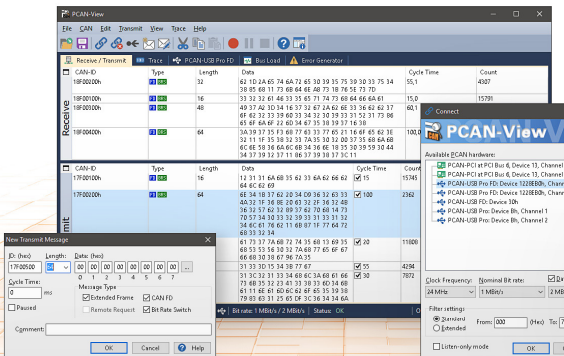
PCAN-View

File CAN Edit Transmit View Trace Help

Receive / Transmit | Trace | PCAN-USB Pro FD | Bus Load | Error Generator

| CAN-ID | Type | Length | Data | Cycle Time | Count |
|---|---|---|---|---|---|
| 18F00200h | FD BRS | 32 | 62 1D 2A 65 7A 6A 72 65 30 39 75 79 33 30 75 34 38 65 68 71 78 68 6E 68 A8 73 78 76 5E 73 7D | 55,1 | 4387 |
| 18F00100h | FD BRS | 16 | 33 32 32 61 46 33 35 65 71 74 73 69 64 66 6A 61 | 15,0 | 15731 |
| 18F00300h | FD BRS | 48 | 49 37 A2 3D 34 16 37 32 67 2A 6E 6E 33 36 62 62 37 6F 62 32 33 39 60 33 34 32 30 33 31 52 31 73 86 65 6F 6A 6F 32 60 54 30 35 37 30 34 | 60,1 | |
| 18F00400h | FD BRS | 64 | 3A 39 37 75 63 60 77 60 33 77 65 21 16 6F 65 62 36 32 11 1F 35 30 32 73 35 58 70 35 76 6C 6B 6A 6B 6C 6E 5E 58 36 6A 6C 6B 34 36 6E 18 35 30 39 59 30 44 34 37 39 32 17 11 36 77 33 30 34 | 100,0 | |

Receive

| CAN-ID | Type | Length | Data | Cycle Time | Count |
|---|---|---|---|---|---|
| 17F00100h | FD BRS | 16 | 12 31 31 6A 6B 35 62 33 6A 62 6C 62 64 6C 62 69 | 15 | 15745 |
| 17F00200h | FD BRS | 64 | 6E 34 18 37 62 20 34 D9 36 32 62 33 4A 32 1F 36 0E 20 63 32 2F 36 32 48 76 32 57 62 19 22 60 6F 60 66 1D 71 70 57 34 30 33 32 39 33 31 37 33 35 36 61 60 36 12 1B 60 87 1F 77 64 72 62 33 30 | 100 | 2362 |
| | | | 61 73 17 7A 68 72 74 35 60 13 69 35 68 53 53 56 30 32 7A 68 77 65 6F 67 66 68 30 38 67 96 7A 35 | 20 | 11808 |
| | | | 31 33 3D 15 34 38 77 67 | 55 | 4294 |
| | | | 35 43 35 34 33 6B 6C 3A 68 61 66 62 5F 36 65 39 2D 6E 34 73 68 9F 30 33 32 78 31 61 2A 6B 6F 38 35 21 57 7A 65 21 25 DF 3C 36 34 34 6A | 30 | 7872 |

Transmit

Bit rate: 1 MBit/s / 2 MBit/s | Status: OK

New Transmit Message
ID: (hex) 17F00500 Length: 64 Data: (hex) 00 00 00 00 00 00 00 00 ...
Cycle Time: 0 ms
Message Type
Extended Frame
CAN FD
Remote Request
Bit Rate Switch
Paused
Comment:
OK Cancel Help

Connect
PCAN-View
Available PCAN hardware:
PCAN-PCI at PCI Bus 6, Device 13, Channel
PCAN-PCI at PCI Bus 6, Device 13, Channel
PCAN-USB Pro FD: Device 12288E0h, Channel
PCAN-USB Pro FD: Device 12288E0h, Channel
PCAN-USB Pro: Device 10h
PCAN-USB Pro: PCI Device 8h, Channel 1
PCAN-USB Pro: PCI Device 8h, Channel 2
Clock Frequency: 24 MHz
Nominal Bit rate: 1 MBit/s
Da 2 M
Filter settings
Standard
Extended
From: 000 (Hex) To:
Listen-only mode
OK